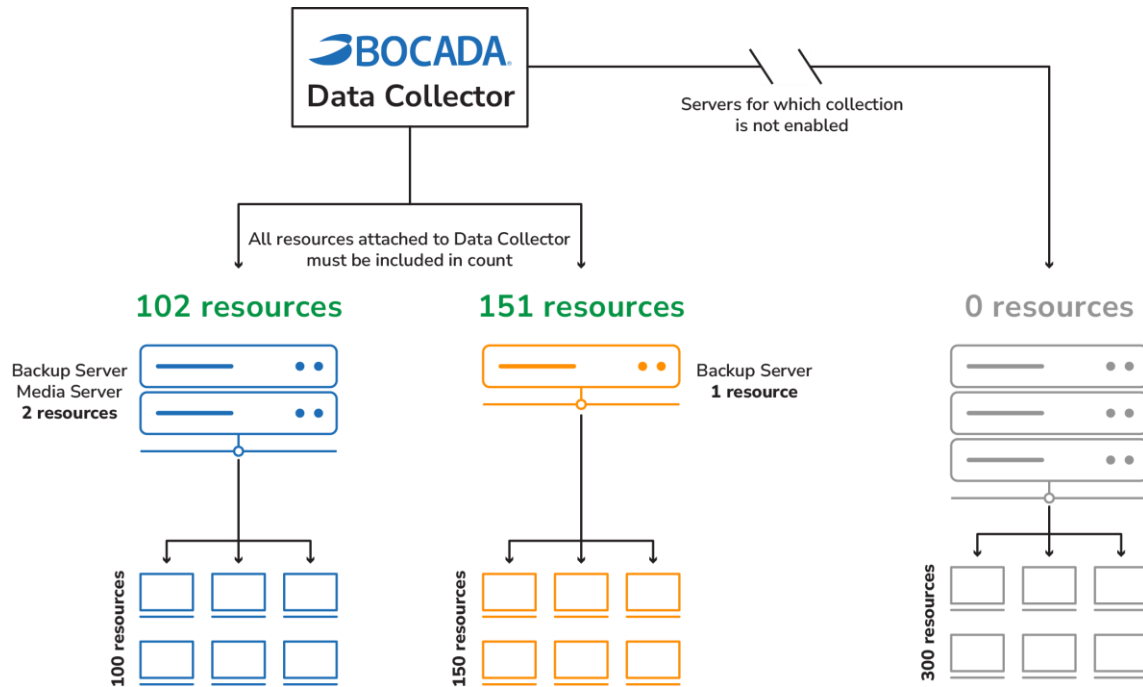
BOCADA
Data Collector

Servers for which collection is not enabled

All resources attached to Data Collector must be included in count

102 resources

151 resources

0 resources

Backup Server
Media Server
**2 resources**

Backup Server
**1 resource**

100 resources

150 resources

300 resources